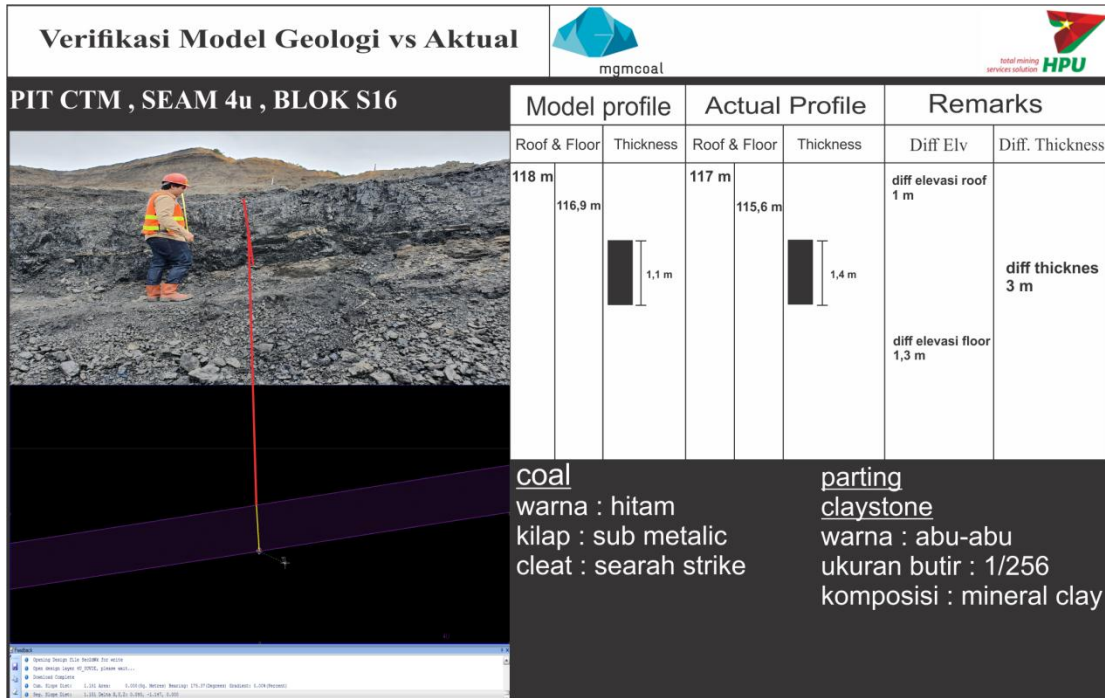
Verifikasi Model Geologi vs Aktual

mgmcoal

total mining services solution HPU

PIT CTM , SEAM 4u , BLOK S16

| Model profile | | Actual Profile | | Remarks | |
|---|---|---|---|---|---|
| Roof & Floor | Thickness | Roof & Floor | Thickness | Diff Elv | Diff. Thickness |
| 118 m 116,9 m | 1,1 m | 117 m 115,6 m | 1,4 m | diff elevasi roof 1 m diff elevasi floor 1,3 m | diff thicknes 3 m |

coal
warna : hitam
kilap : sub metalic
cleat : searah strike

parting
claystone
warna : abu-abu
ukuran butir : 1/256
komposisi : mineral clay

Feedback
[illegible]